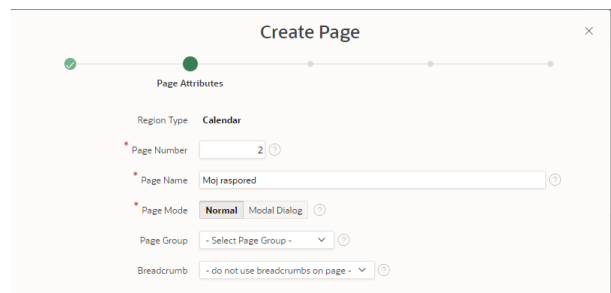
Create Page

×

Page Attributes

Region Type Calendar

* Page Number 2 ?

* Page Name Moj raspored ?

* Page Mode Normal Modal Dialog ?

Page Group - Select Page Group - ?

Breadcrumb - do not use breadcrumbs on page - ?